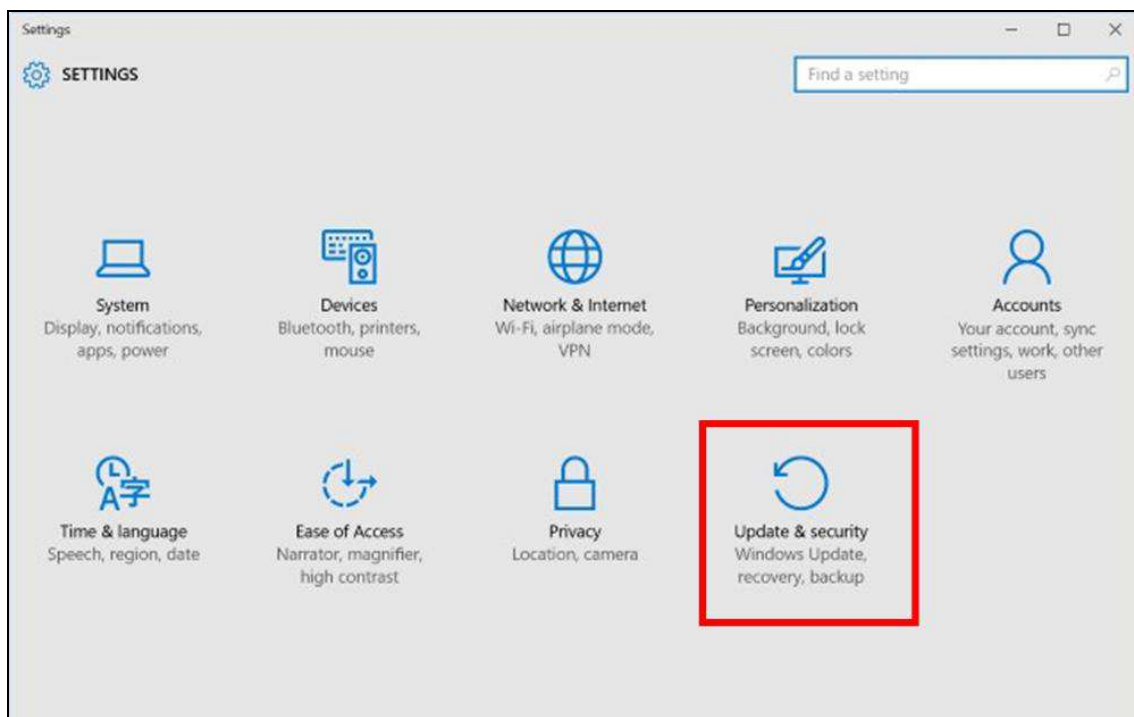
Settings

SETTINGS

Find a setting

System
Display, notifications, apps, power

Devices
Bluetooth, printers, mouse

Network & Internet
Wi-Fi, airplane mode, VPN

Personalization
Background, lock screen, colors

Accounts
Your account, sync settings, work, other users

Time & language
Speech, region, date

Ease of Access
Narrator, magnifier, high contrast

Privacy
Location, camera

Update & security
Windows Update, recovery, backup